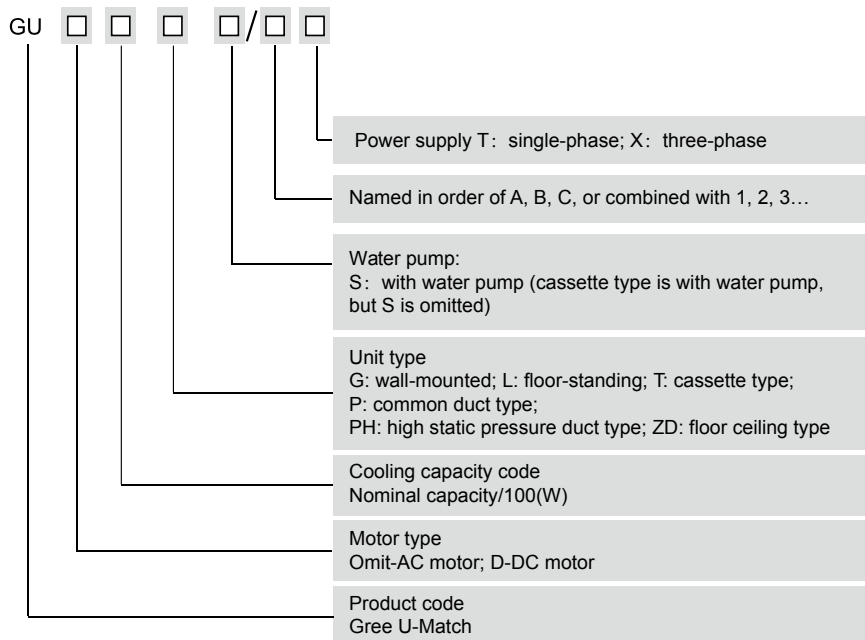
GU □ □ □ □/□ □

Power supply T：single-phase; X：three-phase

Named in order of A, B, C, or combined with 1, 2, 3…

Water pump:
S：with water pump (cassette type is with water pump, but S is omitted)

Unit type
G: wall-mounted; L: floor-standing; T: cassette type; P: common duct type;
PH: high static pressure duct type; ZD: floor ceiling type

Cooling capacity code
Nominal capacity/100(W)

Motor type
Omit-AC motor; D-DC motor

Product code
Gree U-Match